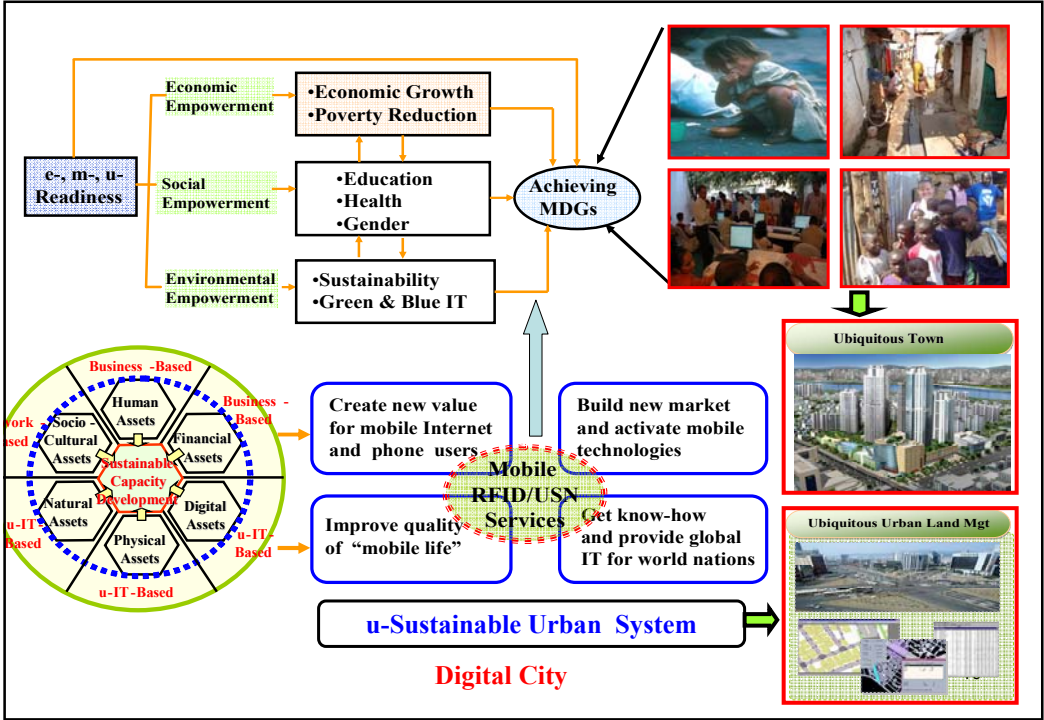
e-, m-, u-Readiness

Economic Empowerment

Social Empowerment

Environmental Empowerment

•Economic Growth
•Poverty Reduction

•Education
•Health
•Gender

•Sustainability
•Green & Blue IT

Achieving MDGs

Ubiquitous Town

Business -Based

Business -Based

work -ased

Human Assets

Socio - Cultural Assets

Financial Assets

Sustainable Capacity Development

Natural Assets

Digital Assets

Physical Assets

u-IT-Based

u-IT-Based

u-IT-Based

Create new value for mobile Internet and phone users

Build new market and activate mobile technologies

Mobile RFID/USN Services

Improve quality of "mobile life"

Get know-how and provide global IT for world nations

Ubiquitous Urban Land Mgt

u-Sustainable Urban System

Digital City